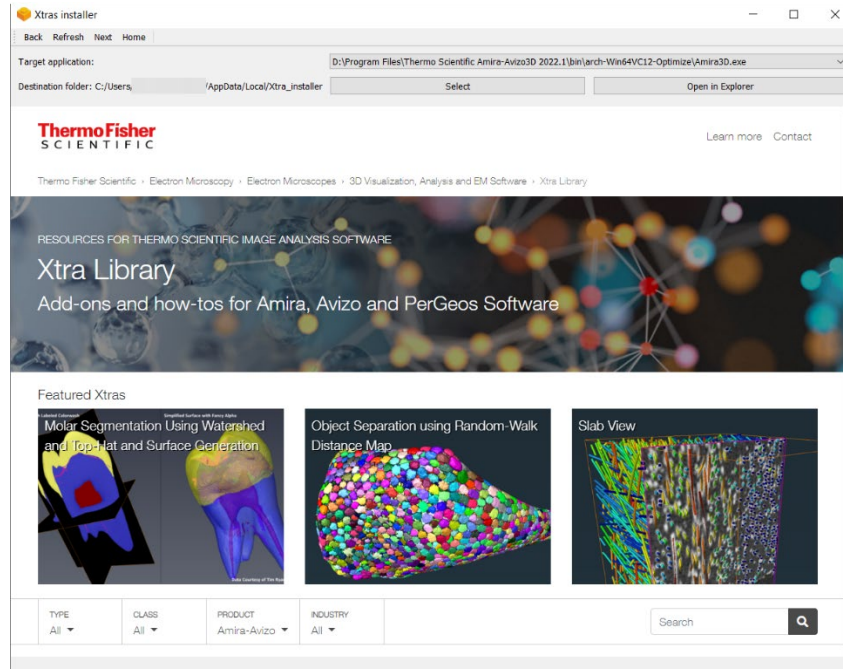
Xtras installer

Back Refresh Next Home

Target application: D:\Program Files\Thermo Scientific Amira-Avizo3D 2022.1\bin\arch-Win64VC12-Optimize\Amira3D.exe

Destination folder: C:/Users/ /AppData/Local/Xtra_installer Select Open in Explorer

ThermoFisher SCIENTIFIC

Learn more Contact

Thermo Fisher Scientific › Electron Microscopy › Electron Microscopes › 3D Visualization, Analysis and EM Software › Xtra Library

RESOURCES FOR THERMO SCIENTIFIC IMAGE ANALYSIS SOFTWARE

Xtra Library

Add-ons and how-tos for Amira, Avizo and PerGeos Software

Featured Xtras

Molar Segmentation Using Watershed and Top-Hat and Surface Generation

Object Separation using Random-Walk Distance Map

Slab View

TYPE All

CLASS All

PRODUCT Amira-Avizo

INDUSTRY All

Search